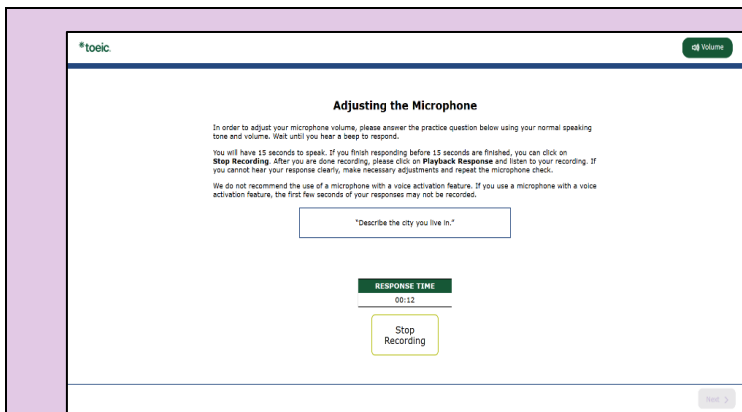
toeic.

Volume

Adjusting the Microphone

In order to adjust your microphone volume, please answer the practice question below using your normal speaking tone and volume. Wait until you hear a beep to respond.

You will have 15 seconds to speak. If you finish responding before 15 seconds are finished, you can click on **Stop Recording**. After you are done recording, please click on **Playback Response** and listen to your recording. If you cannot hear your response clearly, make necessary adjustments and repeat the microphone check.

We do not recommend the use of a microphone with a voice activation feature. If you use a microphone with a voice activation feature, the first few seconds of your responses may not be recorded.

"Describe the city you live in."

RESPONSE TIME

00:12

Stop Recording

Next